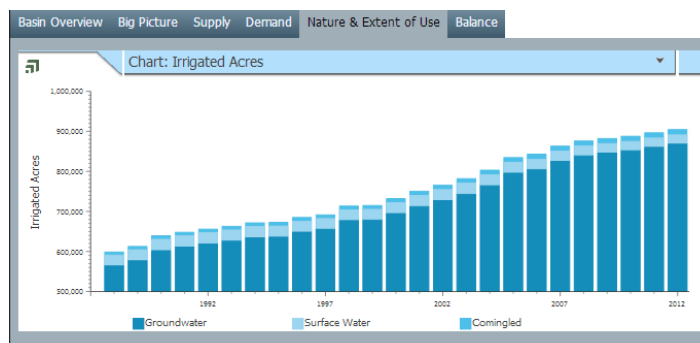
Basin Overview Big Picture Supply Demand Nature & Extent of Use Balance

Chart: Irrigated Acres

Irrigated Acres

1,000,000
900,000
800,000
700,000
600,000
500,000

1992
1997
2002
2007
2012

Groundwater Surface Water Comingled